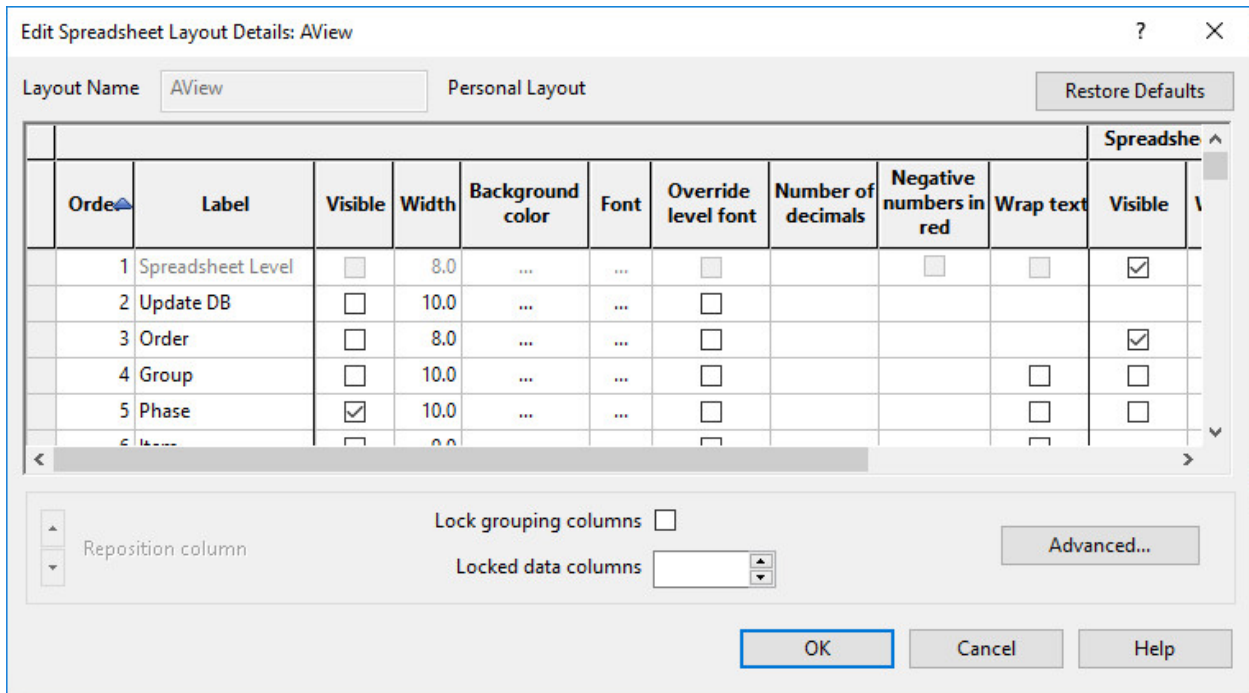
Edit Spreadsheet Layout Details: AView

?

Layout Name AView Personal Layout Restore Defaults

| Orde | Label | Visible | Width | Background color | Font | Override level font | Number of decimals | Negative numbers in red | Wrap text | Spreadshe Visible |
|---|---|---|---|---|---|---|---|---|---|---|
| 1 | Spreadsheet Level | | 8.0 | ... | ... | | | | | |
| 2 | Update DB | | 10.0 | ... | ... | | | | | |
| 3 | Order | | 8.0 | ... | ... | | | | | |
| 4 | Group | | 10.0 | ... | ... | | | | | |
| 5 | Phase | | 10.0 | ... | ... | | | | | |
| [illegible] | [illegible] | | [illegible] | | | | | | | |

Reposition column

Lock grouping columns

Locked data columns

Advanced...

OK Cancel Help